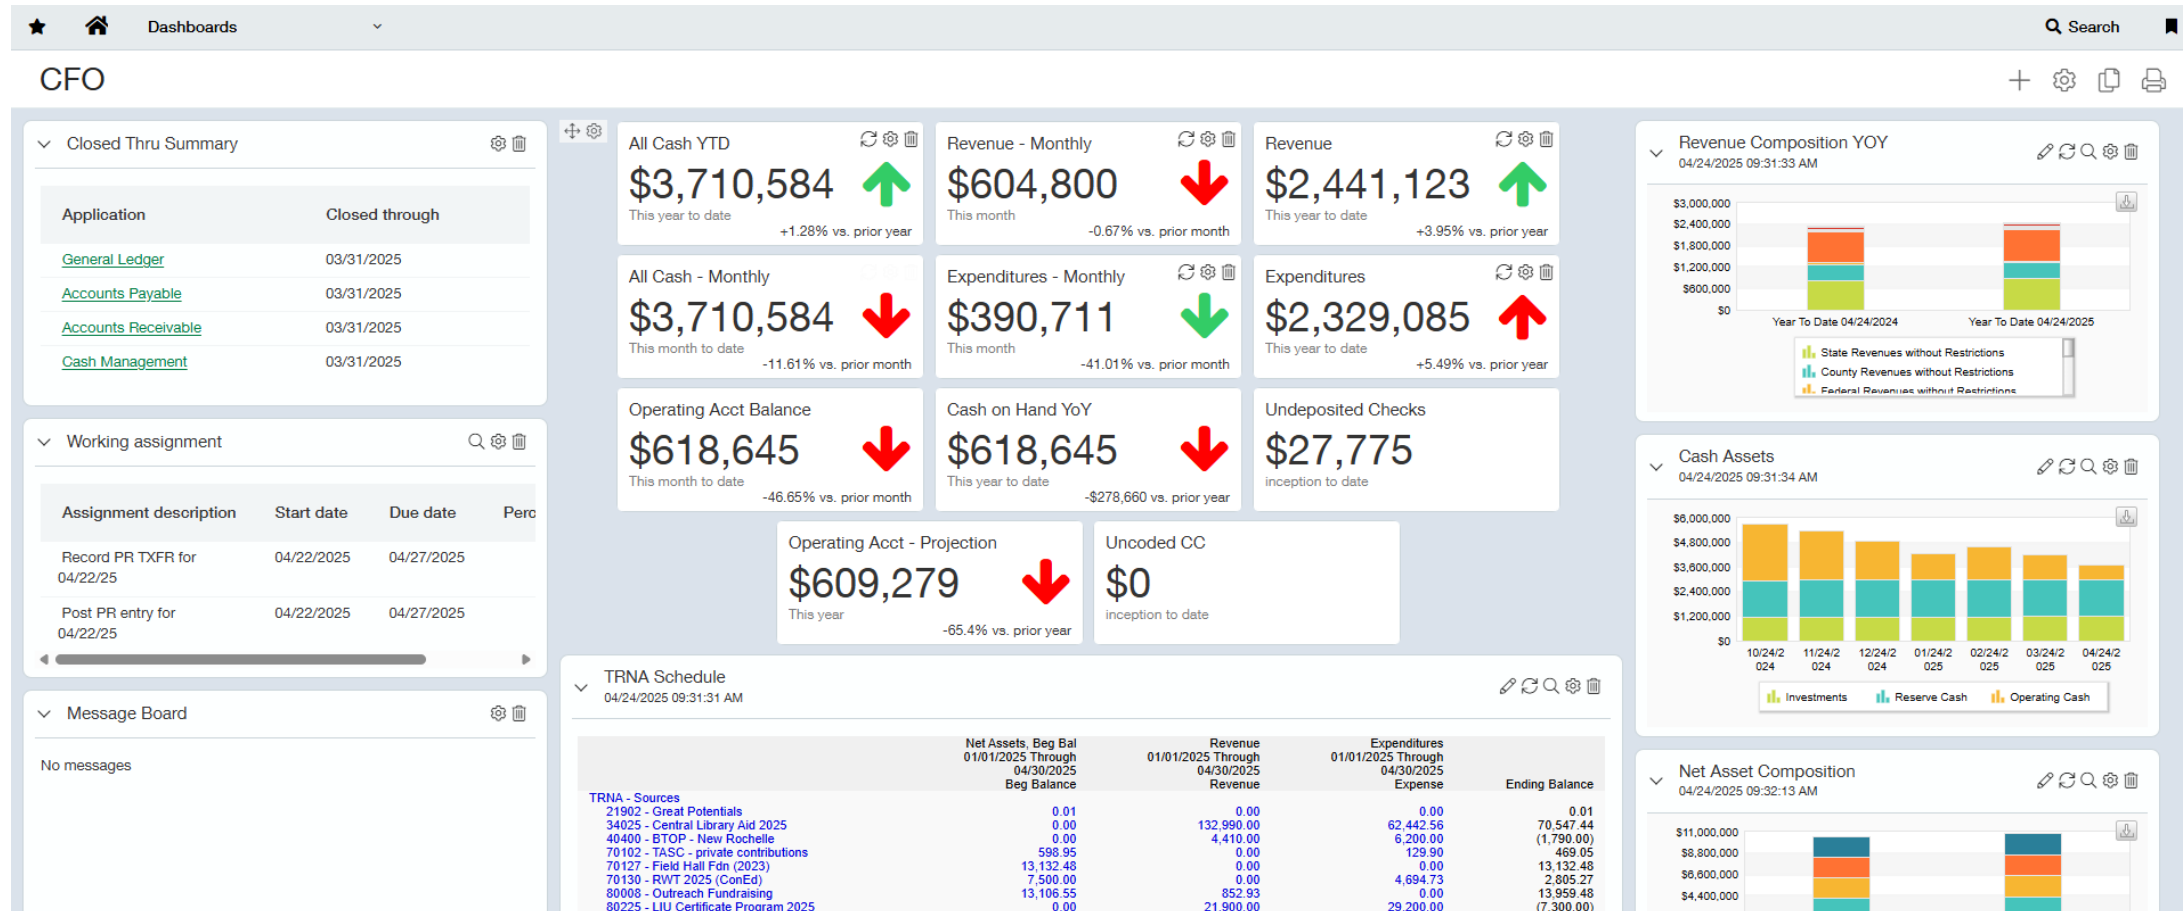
Dashboards
Search

CFO

Closed Thru Summary

| Application | Closed through |
|---|---|
| General Ledger | 03/31/2025 |
| Accounts Payable | 03/31/2025 |
| Accounts Receivable | 03/31/2025 |
| Cash Management | 03/31/2025 |

Working assignment

| Assignment description | Start date | Due date | Perc |
|---|---|---|---|
| Record PR TXFR for 04/22/25 | 04/22/2025 | 04/27/2025 | |
| Post PR entry for 04/22/25 | 04/22/2025 | 04/27/2025 | |

Message Board

No messages

All Cash YTD
$3,710,584
This year to date
+1.28% vs. prior year

Revenue - Monthly
$604,800
This month
-0.67% vs. prior month

Revenue
$2,441,123
This year to date
+3.95% vs. prior year

All Cash - Monthly
$3,710,584
This month to date
-11.61% vs. prior month

Expenditures - Monthly
$390,711
This month
-41.01% vs. prior month

Expenditures
$2,329,085
This year to date
+5.49% vs. prior year

Operating Acct Balance
$618,645
This month to date
-46.65% vs. prior month

Cash on Hand YoY
$618,645
This year to date
-$278,660 vs. prior year

Undeposited Checks
$27,775
inception to date

Operating Acct - Projection
$609,279
This year
-65.4% vs. prior year

Uncoded CC
$0
inception to date

TRNA Schedule
04/24/2025 09:31:31 AM

| | Net Assets, Beg Bal 01/01/2025 Through 04/30/2025 Beg Balance | Revenue 01/01/2025 Through 04/30/2025 Revenue | Expenditures 01/01/2025 Through 04/30/2025 Expense | Ending Balance |
|---|---|---|---|---|
| TRNA - Sources | | | | |
| 21902 - Great Potentials | 0.01 | 0.00 | 0.00 | 0.01 |
| 34025 - Central Library Aid 2025 | 0.00 | 132,990.00 | 62,442.56 | 70,547.44 |
| 40400 - BTOP - New Rochelle | 0.00 | 4,410.00 | 6,200.00 | (1,790.00) |
| 70102 - TASC - private contributions | 598.95 | 0.00 | 129.90 | 469.05 |
| 70127 - Field Hall Fdn (2023) | 13,132.48 | 0.00 | 0.00 | 13,132.48 |
| 70130 - RWT 2025 (ConEd) | 7,500.00 | 0.00 | 4,694.73 | 2,805.27 |
| 80008 - Outreach Fundraising | 13,106.55 | 852.93 | 0.00 | 13,959.48 |
| 80225 - LIU Certificate Program 2025 | 0.00 | 21,900.00 | 29,200.00 | (7,300.00) |

Revenue Composition YOY
04/24/2025 09:31:33 AM
$3,000,000
$2,400,000
$1,800,000
$1,200,000
$600,000
$0
Year To Date 04/24/2024
Year To Date 04/24/2025
State Revenues without Restrictions
County Revenues without Restrictions
Federal Revenues without Restrictions

Cash Assets
04/24/2025 09:31:34 AM
$6,000,000
$4,800,000
$3,600,000
$2,400,000
$1,200,000
$0
10/24/2024
11/24/2024
12/24/2024
01/24/2025
02/24/2025
03/24/2025
04/24/2025
Investments
Reserve Cash
Operating Cash

Net Asset Composition
04/24/2025 09:32:13 AM
$11,000,000
$8,800,000
$6,600,000
$4,400,000